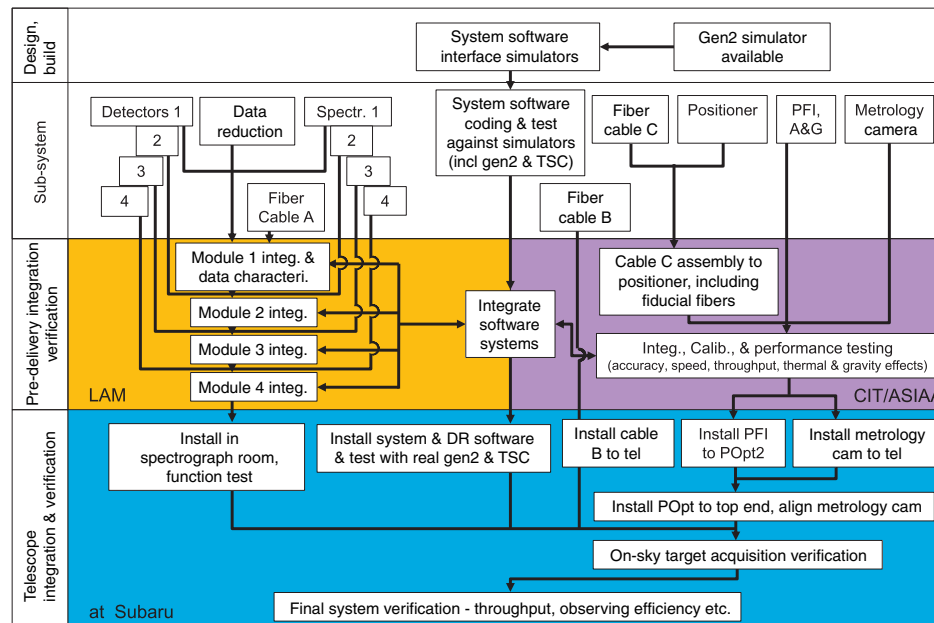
Design, build

System software interface simulators

Gen2 simulator available

Sub-system

Detectors 1

2

3

4

Data reduction

Spectr. 1

2

3

4

Fiber Cable A

System software coding & test against simulators (incl gen2 & TSC)

Fiber cable C

Positioner

PFI, A&G

Metrology camera

Fiber cable B

Pre-delivery integration verification

Module 1 integ. & data characteri.

Module 2 integ.

Module 3 integ.

Module 4 integ.

LAM

Integrate software systems

Cable C assembly to positioner, including fiducial fibers

Integ., Calib., & performance testing (accuracy, speed, throughput, thermal & gravity effects)

CIT/ASIA/

Telescope integration & verification

Install in spectrograph room, function test

Install system & DR software & test with real gen2 & TSC

Install cable B to tel

Install PFI to POpt2

Install metrology cam to tel

Install POpt to top end, align metrology cam

On-sky target acquisition verification

at Subaru

Final system verification - throughput, observing efficiency etc.